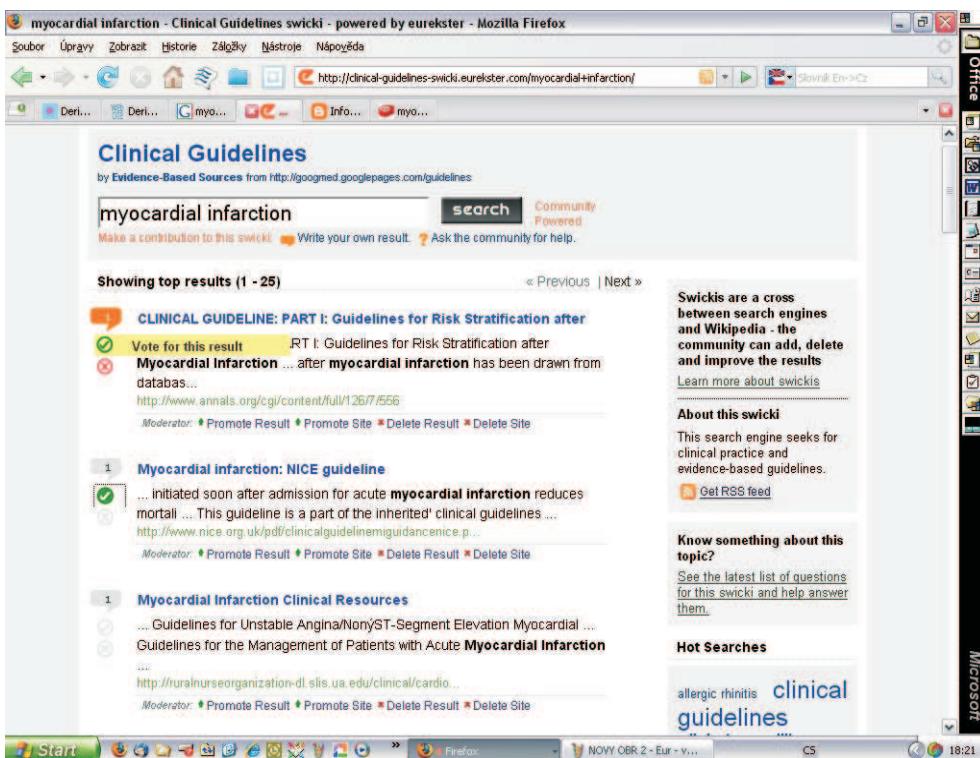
myocardial infarction - Clinical Guidelines swicki - powered by eurekster - Mozilla Firefox

Soubor Úpravy Zobrazit Historie Záložky Nástroje Nápověda

http://clinical-guidelines-swicki.eurekster.com/myocardial+infarction/

Slovník En->Cz

Deri... Deri... myo... Info... myo...

Clinical Guidelines

by Evidence-Based Sources from http://googmed.googlepages.com/guidelines

myocardial infarction

search

Community Powered

Make a contribution to this swicki: Write your own result. Ask the community for help.

Showing top results (1 - 25)

« Previous | Next »

1

CLINICAL GUIDELINE: PART I: Guidelines for Risk Stratification after

Vote for this result .RT I: Guidelines for Risk Stratification after **Myocardial Infarction** ... after **myocardial infarction** has been drawn from databas...

http://www.annals.org/cgi/content/full/126/7/556

Moderator: Promote Result Promote Site Delete Result Delete Site

1

Myocardial infarction: NICE guideline

... initiated soon after admission for acute **myocardial infarction** reduces mortali ... This guideline is a part of the inherited' clinical guidelines ...

http://www.nice.org.uk/pdf/clinicalguidelinemiguidancenice.p...

Moderator: Promote Result Promote Site Delete Result Delete Site

1

Myocardial Infarction Clinical Resources

... Guidelines for Unstable Angina/NonýST-Segment Elevation Myocardial ... Guidelines for the Management of Patients with Acute **Myocardial Infarction** ...

http://ruralnurseorganization-dl.slis.ua.edu/clinical/cardio...

Moderator: Promote Result Promote Site Delete Result Delete Site

Swickis are a cross between search engines and Wikipedia - the community can add, delete and improve the results

Learn more about swickis

About this swicki

This search engine seeks for clinical practice and evidence-based guidelines.

Get RSS feed

Know something about this topic?

See the latest list of questions for this swicki and help answer them.

Hot Searches

allergic rhinitis clinical guidelines

Office

Microsoft

Start

Firefox

NOVY OBR 2 - Eur - v...

CS

18:21